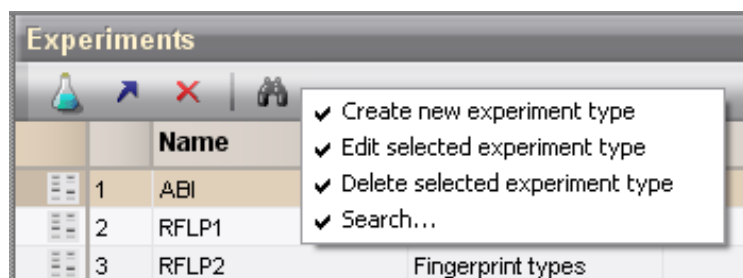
Experiments

Name

| | Name | |
|---|---|---|
| 1 | ABI | |
| 2 | RFLP1 | |
| 3 | RFLP2 | Fingerprint types |

✔ Create new experiment type
✔ Edit selected experiment type
✔ Delete selected experiment type
✔ Search...